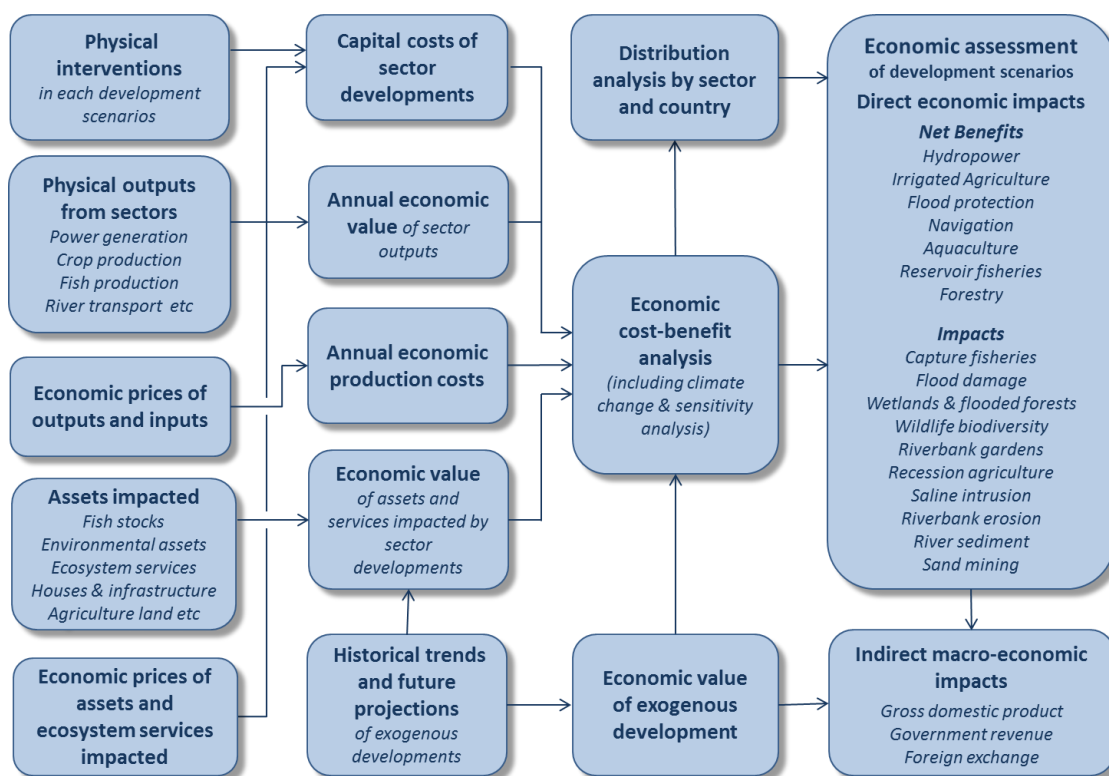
Physical interventions
in each development scenarios

Physical outputs from sectors
Power generation
Crop production
Fish production
River transport etc

Economic prices of outputs and inputs

Assets impacted
Fish stocks
Environmental assets
Ecosystem services
Houses & infrastructure
Agriculture land etc

Economic prices of assets and ecosystem services impacted

Capital costs of sector developments

Annual economic value of sector outputs

Annual economic production costs

Economic value
of assets and services impacted by sector developments

Historical trends and future projections
of exogenous developments

Distribution analysis by sector and country

Economic cost-benefit analysis
(including climate change & sensitivity analysis)

Economic value of exogenous development

Economic assessment
of development scenarios
Direct economic impacts
Net Benefits
Hydropower
Irrigated Agriculture
Flood protection
Navigation
Aquaculture
Reservoir fisheries
Forestry

Impacts
Capture fisheries
Flood damage
Wetlands & flooded forests
Wildlife biodiversity
Riverbank gardens
Recession agriculture
Saline intrusion
Riverbank erosion
River sediment
Sand mining

Indirect macro-economic impacts
Gross domestic product
Government revenue
Foreign exchange